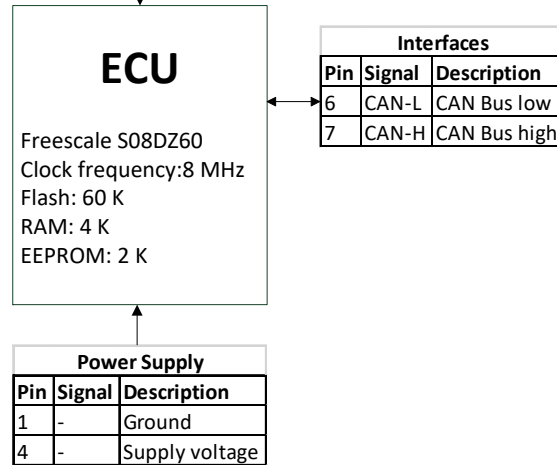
ECU

Freescale S08DZ60
Clock frequency:8 MHz
Flash: 60 K
RAM: 4 K
EEPROM: 2 K

Interfaces

| Pin | Signal | Description |
|---|---|---|
| 6 | CAN-L | CAN Bus low |
| 7 | CAN-H | CAN Bus high |

Power Supply

| Pin | Signal | Description |
|---|---|---|
| 1 | - | Ground |
| 4 | - | Supply voltage |